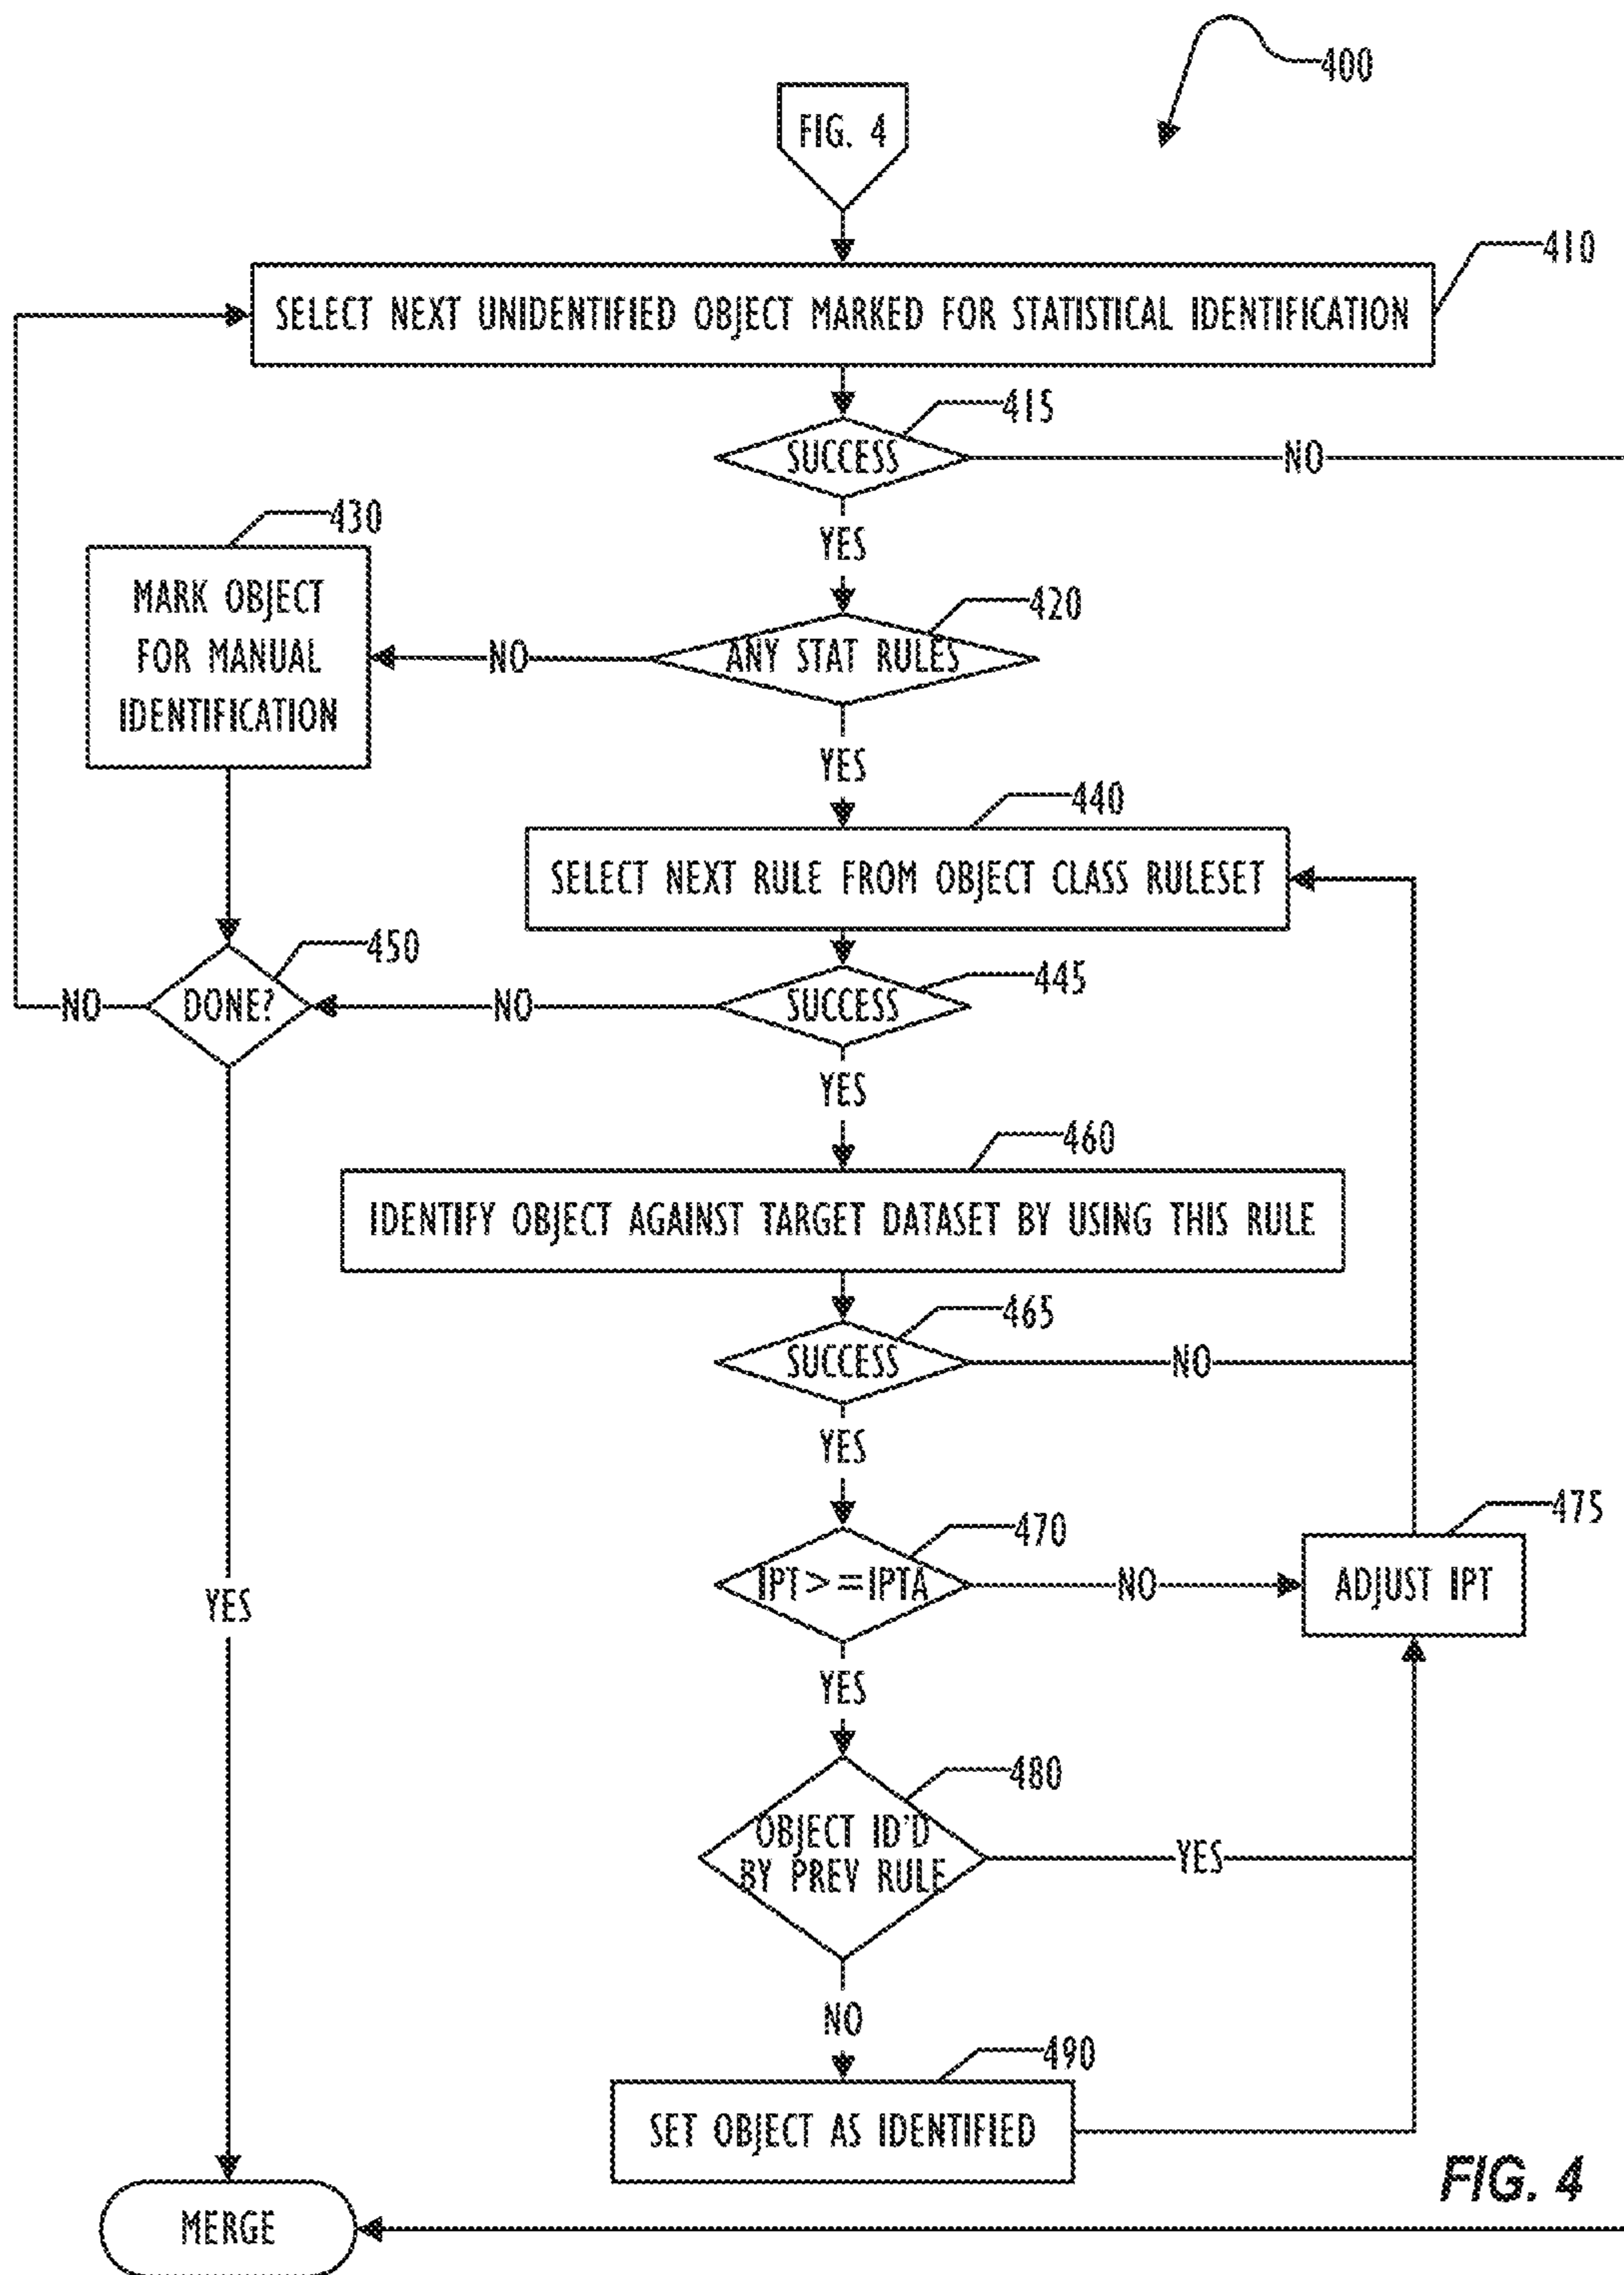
400

FIG. 4

410

SELECT NEXT UNIDENTIFIED OBJECT MARKED FOR STATISTICAL IDENTIFICATION

415

SUCCESS

NO

YES

430

MARK OBJECT FOR MANUAL IDENTIFICATION

420

NO

ANY STAT RULES

YES

440

SELECT NEXT RULE FROM OBJECT CLASS RULESET

450

445

NO

DONE?

NO

SUCCESS

YES

460

IDENTIFY OBJECT AGAINST TARGET DATASET BY USING THIS RULE

465

SUCCESS

NO

YES

YES

470

475

IPT>=IPTA

NO

ADJUST IPT

YES

480

OBJECT ID'D BY PREV RULE

YES

NO

490

SET OBJECT AS IDENTIFIED

FIG. 4

MERGE